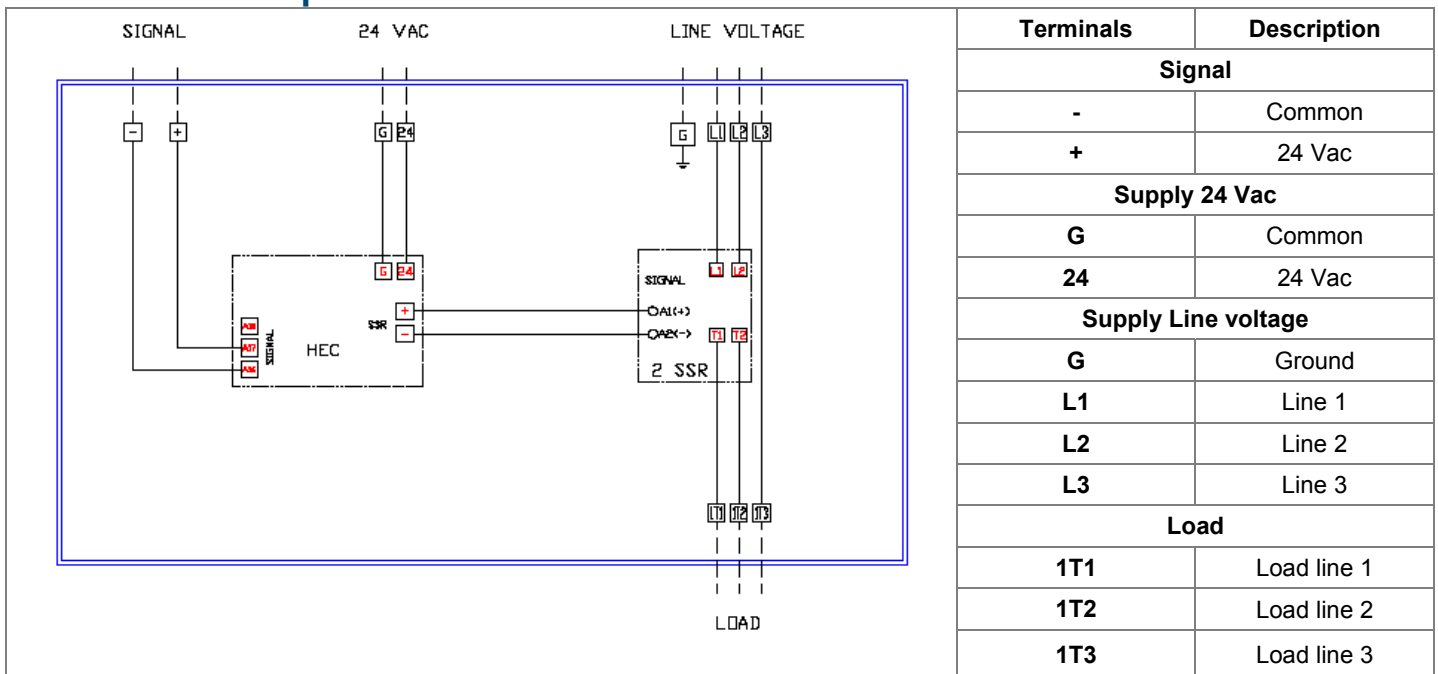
SIGNAL
24 VAC
LINE VOLTAGE

- + G 24 G L1 L2 L3

G 24
SSR +
SSR -
A38 A37 A36 SIGNAL
HEC

SIGNAL L1 L2
A1(+)
A2(-)
T1 T2
2 SSR

1T1 1T2 1T3
LOAD

| Terminals | Description |
|---|---|
| Signal | |
| - | Common |
| + | 24 Vac |
| Supply 24 Vac | |
| G | Common |
| 24 | 24 Vac |
| Supply Line voltage | |
| G | Ground |
| L1 | Line 1 |
| L2 | Line 2 |
| L3 | Line 3 |
| Load | |
| 1T1 | Load line 1 |
| 1T2 | Load line 2 |
| 1T3 | Load line 3 |